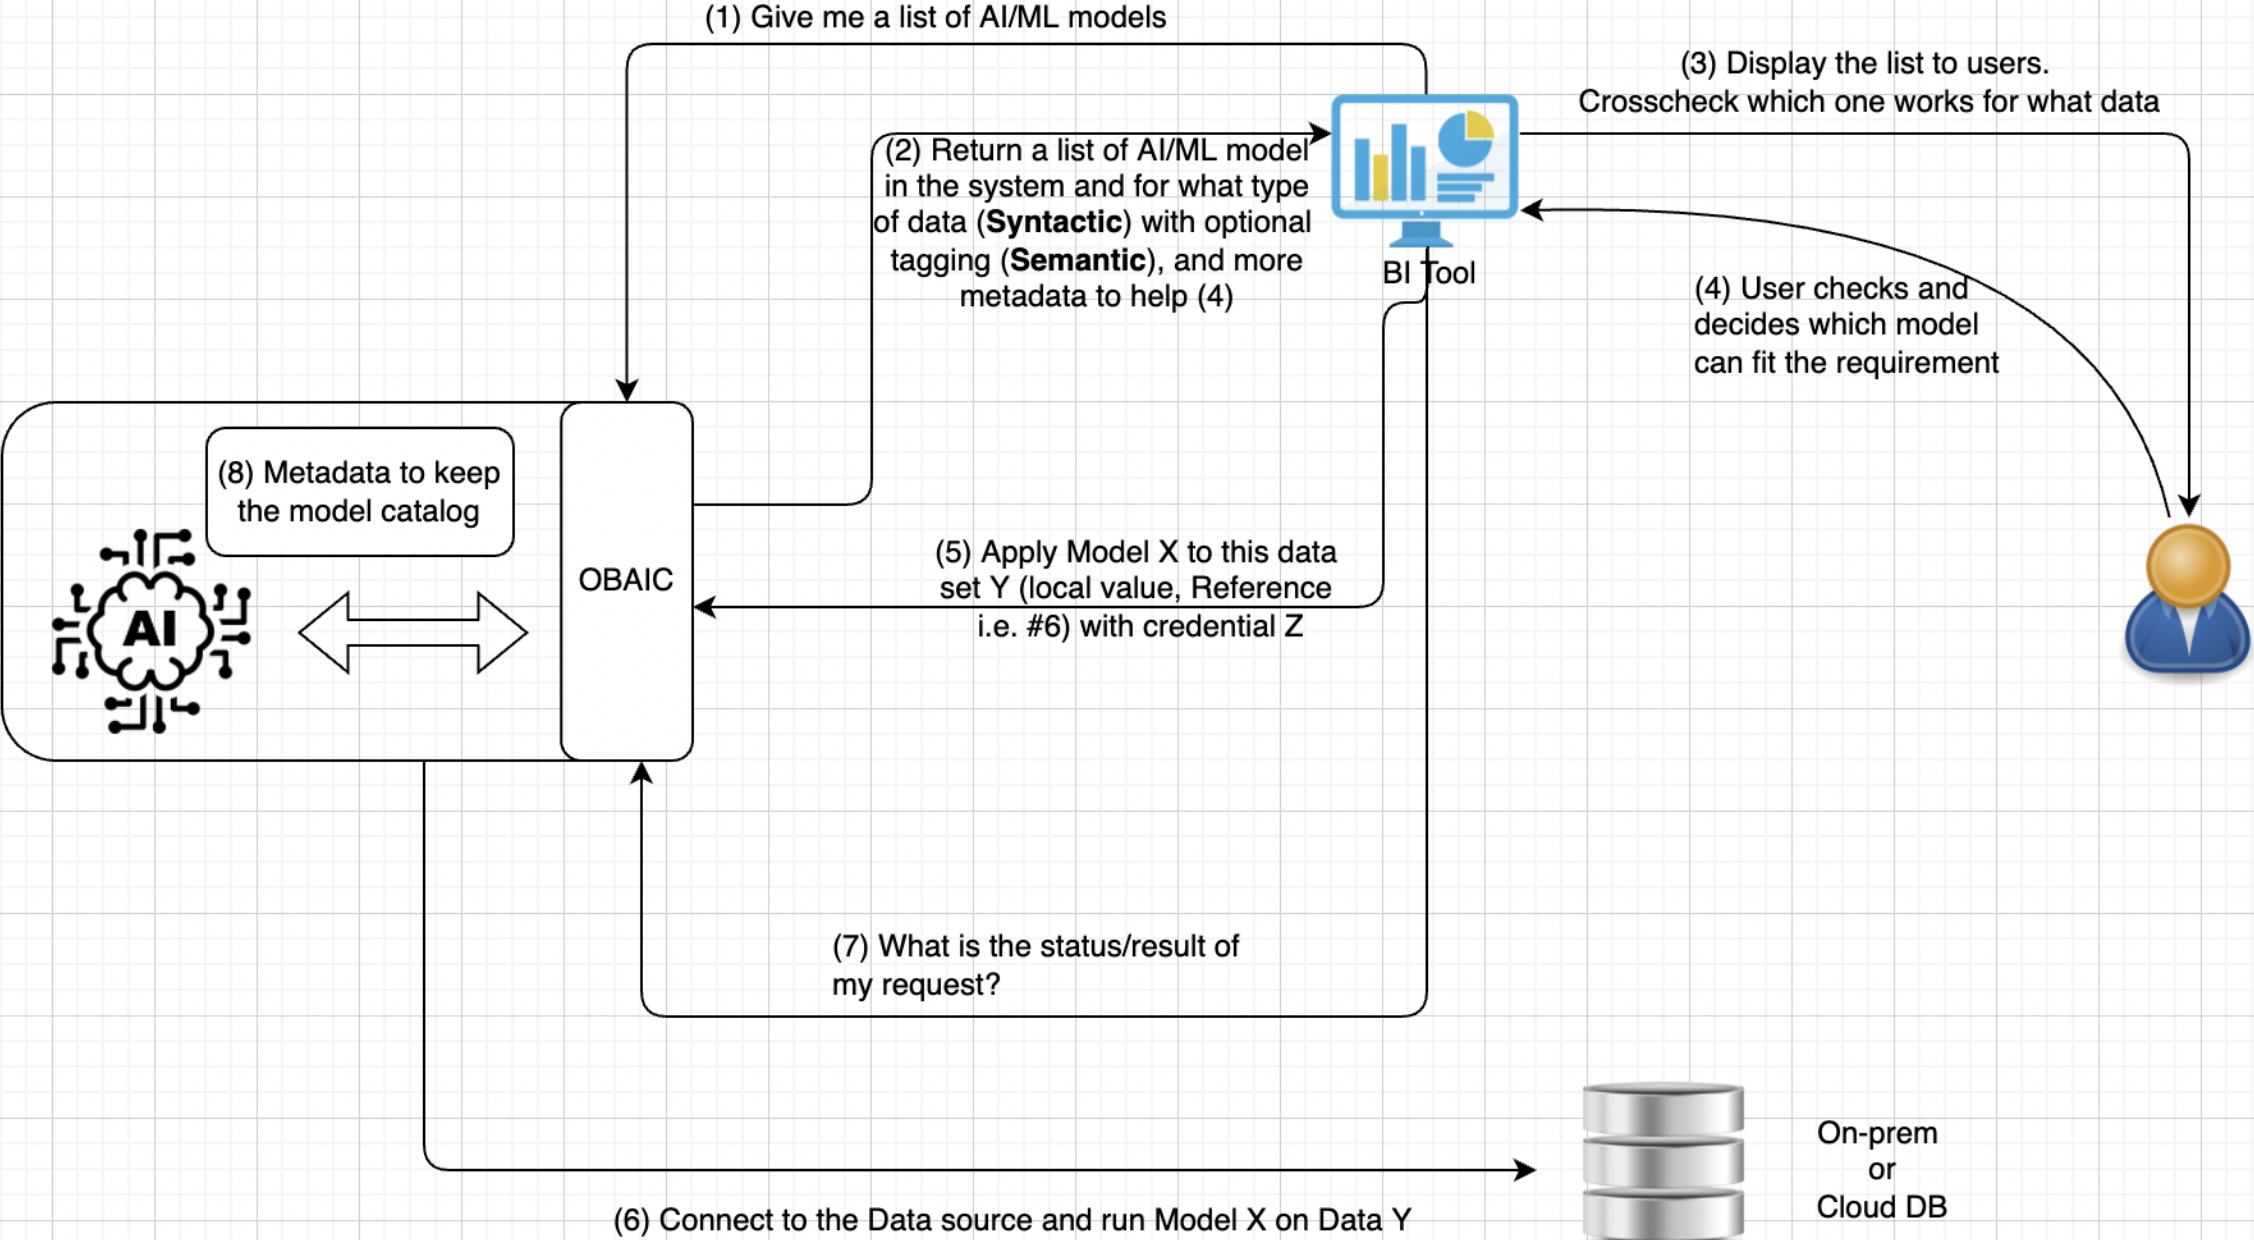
(1) Give me a list of AI/ML models

(3) Display the list to users.
Crosscheck which one works for what data

(2) Return a list of AI/ML model in the system and for what type of data (**Syntactic**) with optional tagging (**Semantic**), and more metadata to help (4)

BI Tool

(4) User checks and decides which model can fit the requirement

(8) Metadata to keep the model catalog

AI

OBAIC

(5) Apply Model X to this data set Y (local value, Reference i.e. #6) with credential Z

(7) What is the status/result of my request?

On-prem
or
Cloud DB

(6) Connect to the Data source and run Model X on Data Y